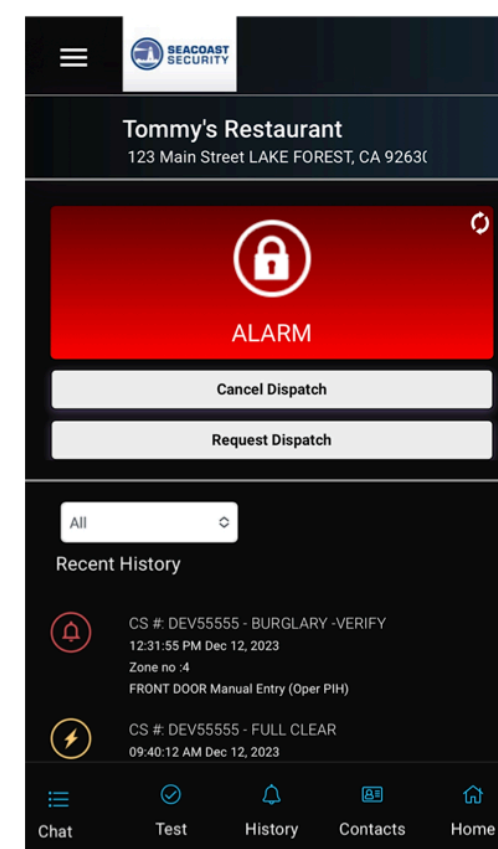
SEACOAST SECURITY

Tommy's Restaurant
123 Main Street LAKE FOREST, CA 9263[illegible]

ALARM

Cancel Dispatch

Request Dispatch

All

Recent History

CS #: DEV55555 - BURGLARY -VERIFY
12:31:55 PM Dec 12, 2023
Zone no :4
FRONT DOOR Manual Entry (Oper PIH)

CS #: DEV55555 - FULL CLEAR
09:40:12 AM Dec 12, 2023

Chat
Test
History
Contacts
Home